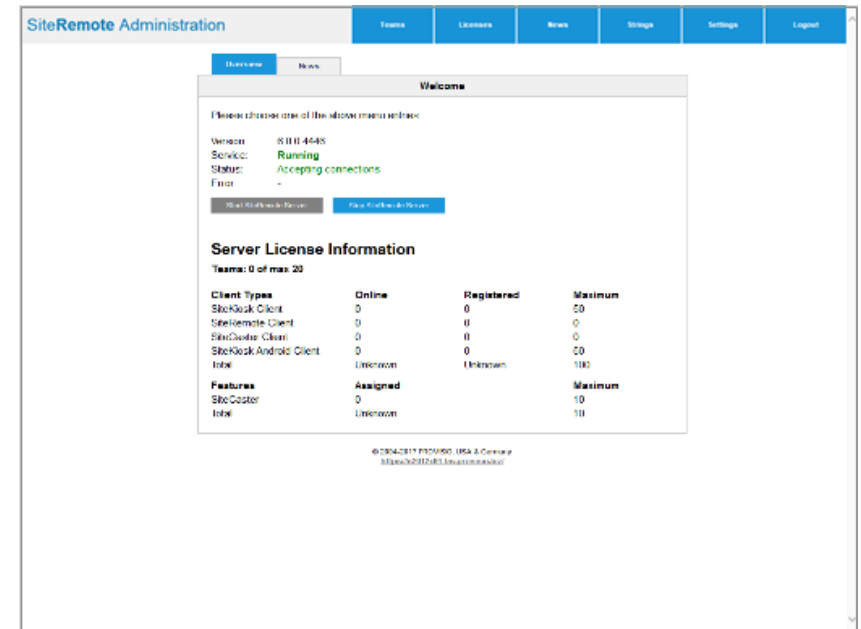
SiteRemote Administration

Teams | Licenses | News | Strings | Settings | Logout

Overview | News

Welcome

Please choose one of the above menu entries

Version: 5.0.0.4448
Service: Running
Status: Accepting connections
Error: -

Start SiteRemote Server | Stop SiteRemote Server

Server License Information

Teams: 0 of max 20

| Client Types | Online | Registered | Maximum |
|---|---|---|---|
| SiteKiosk Client | 0 | 0 | 50 |
| SiteRemote Client | 0 | 0 | 0 |
| SiteCaster Client | 0 | 0 | 0 |
| SiteKiosk Android Client | 0 | 0 | 50 |
| Total | Unknown | Unknown | 100 |

| Features | Assigned | Maximum |
|---|---|---|
| SiteCaster | 0 | 10 |
| Total | Unknown | 10 |

© 2004-2017 PROVISIO, USA & Germany
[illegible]